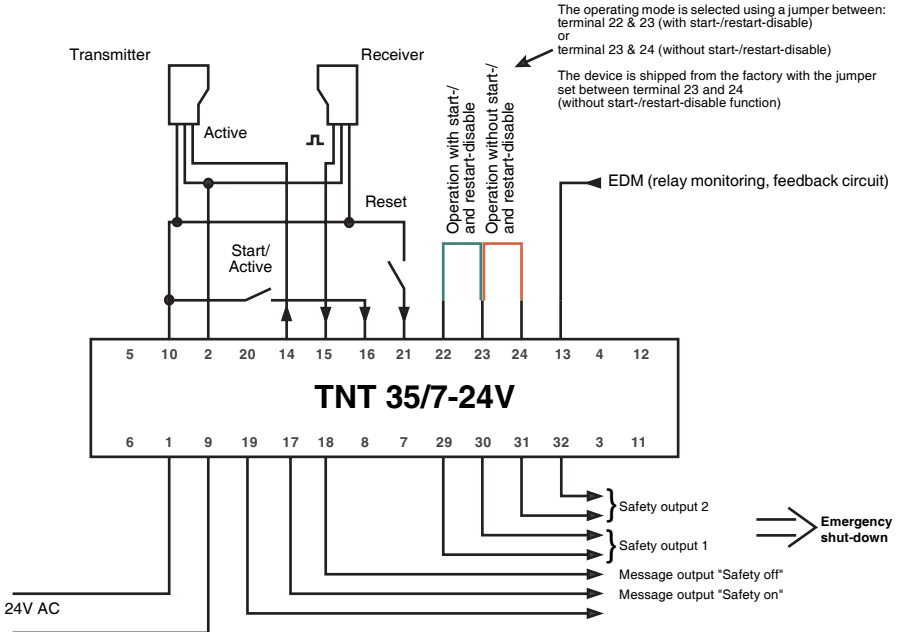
The operating mode is selected using a jumper between:
terminal 22 & 23 (with start-/restart-disable)
or
terminal 23 & 24 (without start-/restart-disable)

The device is shipped from the factory with the jumper set between terminal 23 and 24 (without start-/restart-disable function)

Transmitter

Receiver

Active

Reset

Start/ Active

Operation with start-/ and restart-disable

Operation without start-/ and restart-disable

EDM (relay monitoring, feedback circuit)

| 5 | 10 | 2 | 20 | 14 | 15 | 16 | 21 | 22 | 23 | 24 | 13 | 4 | 12 |
|---|---|---|---|---|---|---|---|---|---|---|---|---|---|

TNT 35/7-24V

| 6 | 1 | 9 | 19 | 17 | 18 | 8 | 7 | 29 | 30 | 31 | 32 | 3 | 11 |
|---|---|---|---|---|---|---|---|---|---|---|---|---|---|

Safety output 2

Emergency shut-down

Safety output 1

Message output "Safety off"

24V AC

Message output "Safety on"